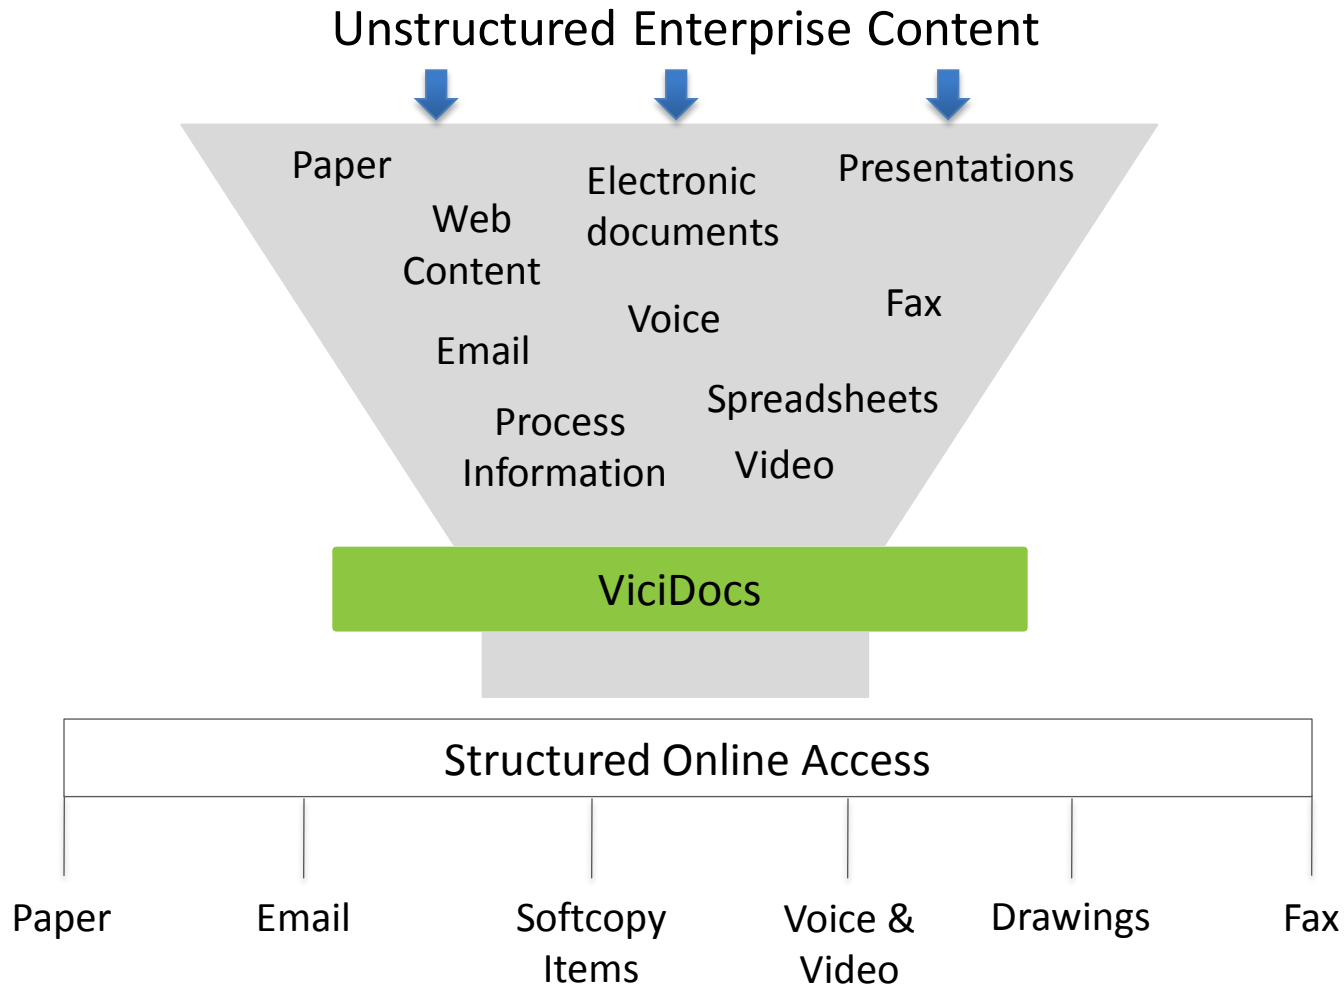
Unstructured Enterprise Content

Paper

Web Content

Electronic documents

Presentations

Voice

Fax

Email

Spreadsheets

Process Information

Video

ViciDocs

Structured Online Access

Paper

Email

Softcopy Items

Voice & Video

Drawings

Fax